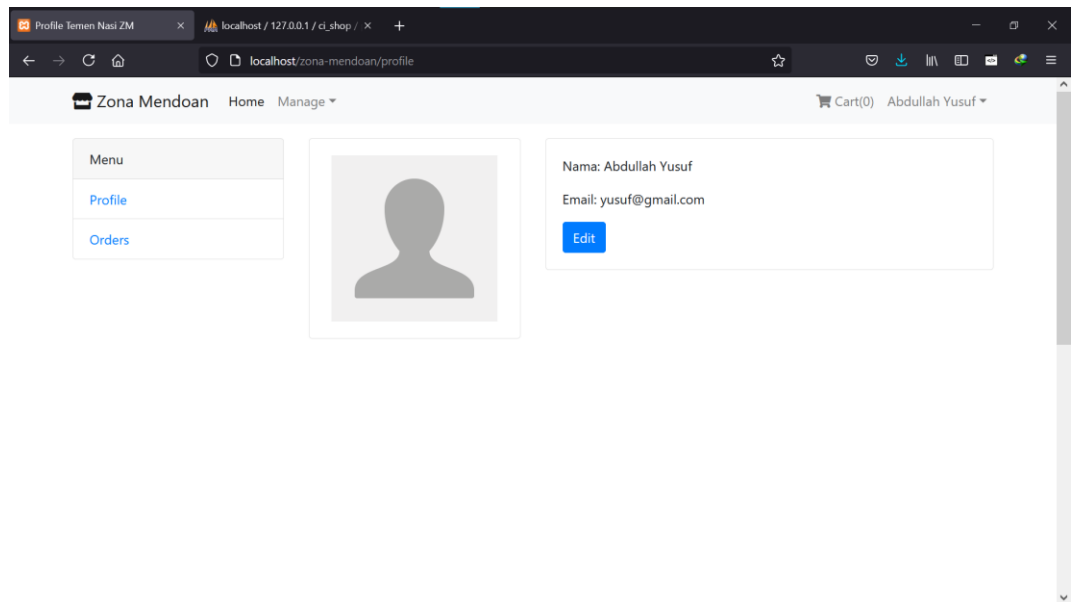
Profile Temen Nasi ZM ×
localhost / 127.0.0.1 / ci_shop / ×
+

localhost/zona-mendoan/profile

Zona Mendoan Home Manage

Cart(0) Abdullah Yusuf

Menu
Profile
Orders

Nama: Abdullah Yusuf

Email: yusuf@gmail.com

Edit